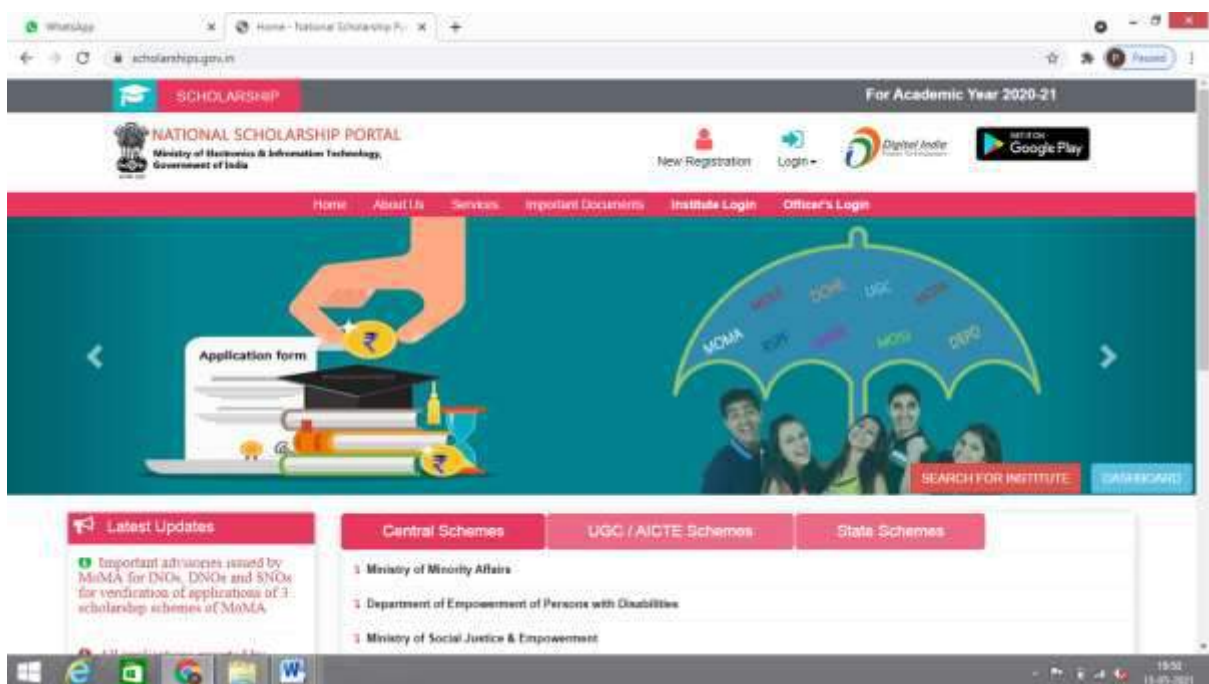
WhatsApp
Home - National Scholarship P...
scholarships.gov.in
Paused

SCHOLARSHIP
For Academic Year 2020-21

NATIONAL SCHOLARSHIP PORTAL
Ministry of Electronics & Information Technology, Government of India

New Registration
Login
Digital India
GET IT ON Google Play

Home
About Us
Services
Important Documents
Institute Login
Officer's Login

Application form
MOMA
MOTA
DOHE
UGC
AICTE
DEPD
MOSJ
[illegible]
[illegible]

SEARCH FOR INSTITUTE
DASHBOARD

Latest Updates
Important advisories issued by MoMA for INOs, DNOs and SNOs for verification of applications of 3 scholarship schemes of MoMA

Central Schemes
UGC / AICTE Schemes
State Schemes

Ministry of Minority Affairs
Department of Empowerment of Persons with Disabilities
Ministry of Social Justice & Empowerment

19:50
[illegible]